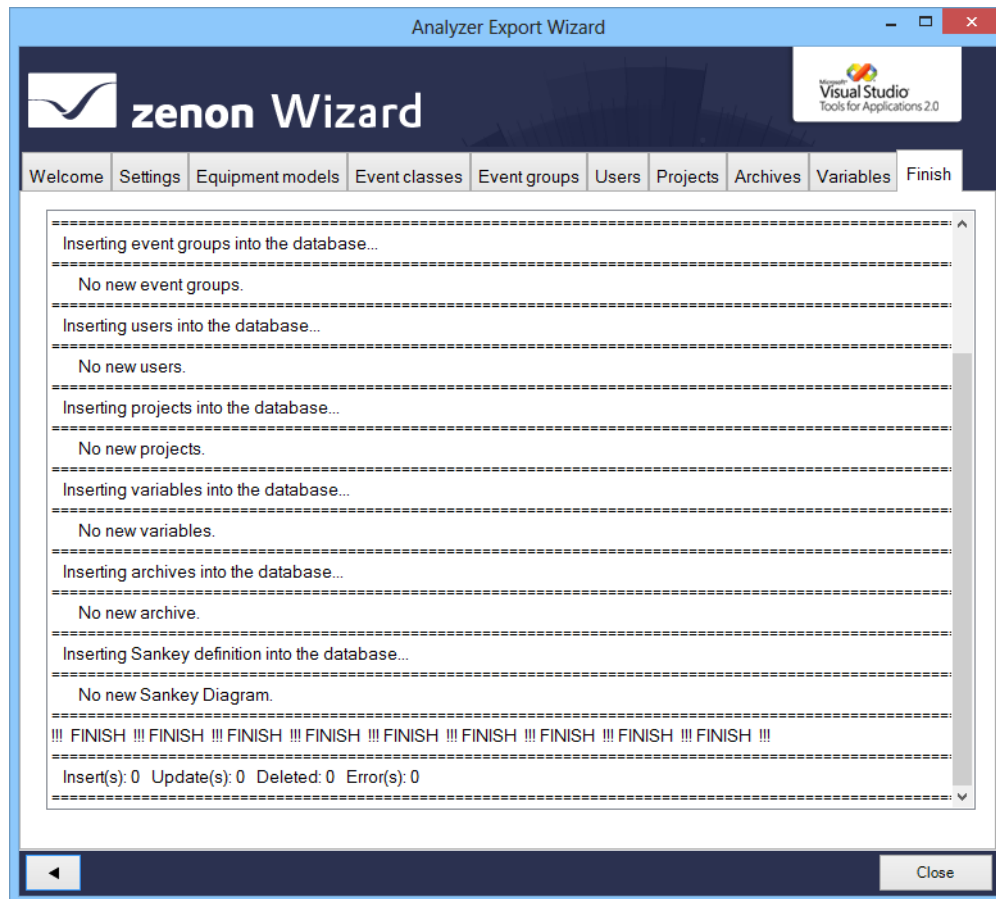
Analyzer Export Wizard

zenon Wizard

Microsoft Visual Studio Tools for Applications 2.0

Welcome | Settings | Equipment models | Event classes | Event groups | Users | Projects | Archives | Variables | Finish

==========================================================================================
Inserting event groups into the database...
==========================================================================================
No new event groups.
==========================================================================================
Inserting users into the database...
==========================================================================================
No new users.
==========================================================================================
Inserting projects into the database...
==========================================================================================
No new projects.
==========================================================================================
Inserting variables into the database...
==========================================================================================
No new variables.
==========================================================================================
Inserting archives into the database...
==========================================================================================
No new archive.
==========================================================================================
Inserting Sankey definition into the database...
==========================================================================================
No new Sankey Diagram.
==========================================================================================
!!! FINISH !!! FINISH !!! FINISH !!! FINISH !!! FINISH !!! FINISH !!! FINISH !!! FINISH !!! FINISH !!!
==========================================================================================
Insert(s): 0 Update(s): 0 Deleted: 0 Error(s): 0
==========================================================================================

Close